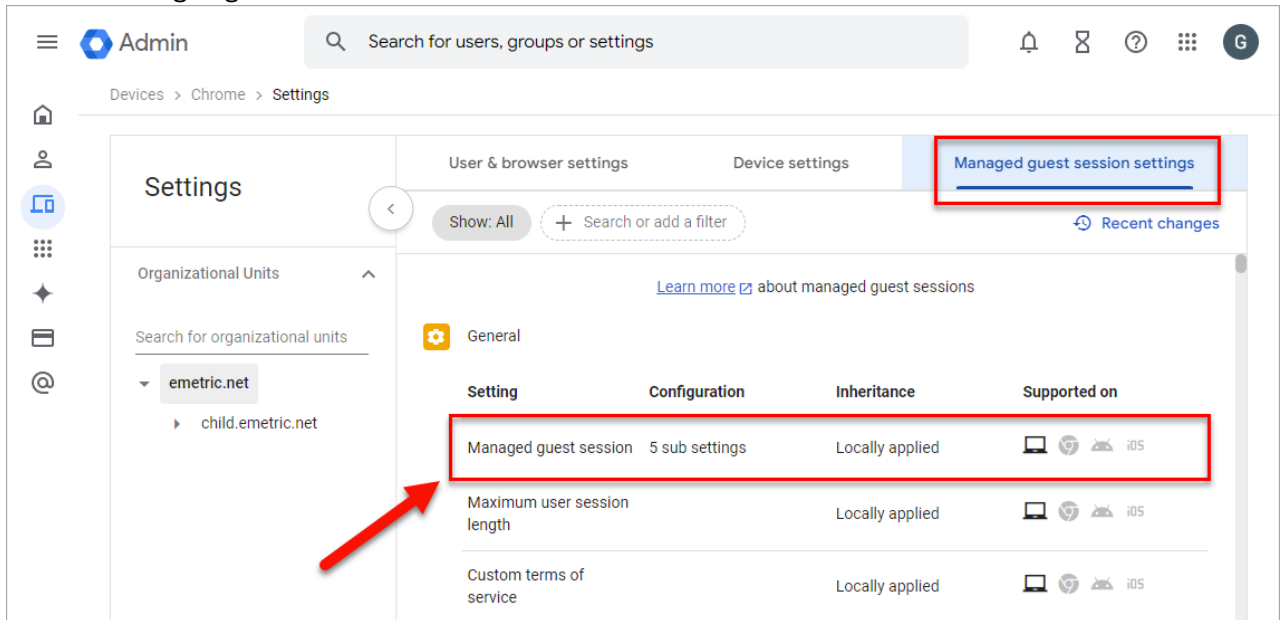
Admin

Search for users, groups or settings

G

Devices > Chrome > Settings

Settings

User & browser settings

Device settings

Managed guest session settings

Show: All

Search or add a filter

Recent changes

Organizational Units

Search for organizational units

emetric.net

child.emetric.net

Learn more about managed guest sessions

General

| Setting | Configuration | Inheritance | Supported on |
|---|---|---|---|
| Managed guest session | 5 sub settings | Locally applied | iOS |
| Maximum user session length | | Locally applied | iOS |
| Custom terms of service | | Locally applied | iOS |